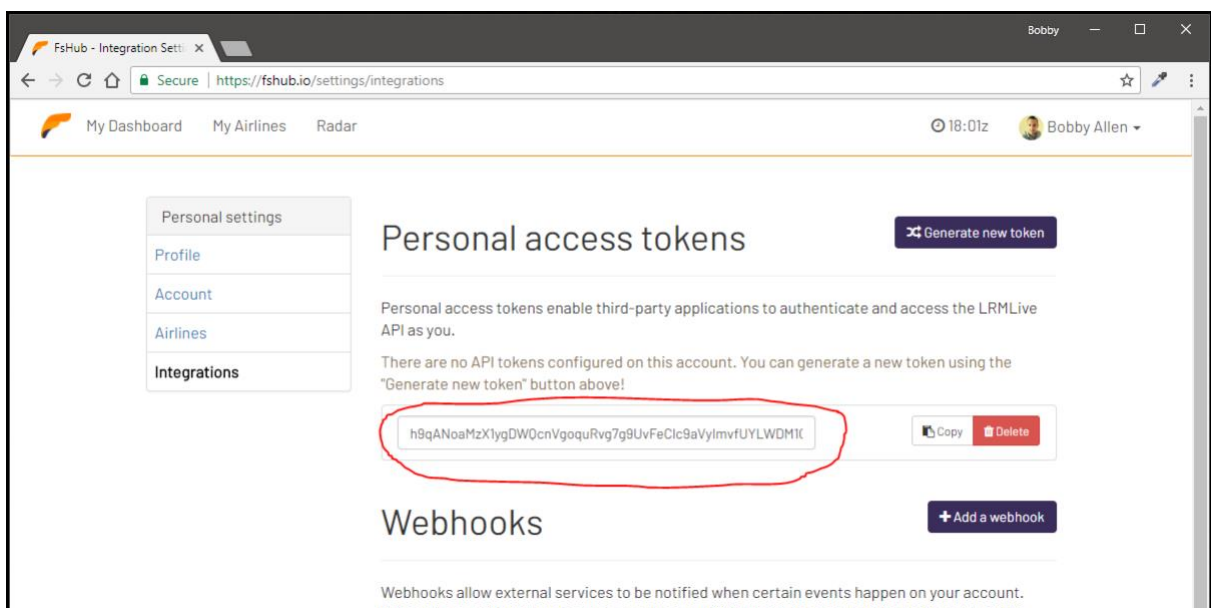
FsHub - Integration Setti ×

Bobby

Secure | https://fshub.io/settings/integrations

My Dashboard My Airlines Radar

18:01z

Bobby Allen

Personal settings

Profile

Account

Airlines

Integrations

Personal access tokens

Generate new token

Personal access tokens enable third-party applications to authenticate and access the LRMLive API as you.

There are no API tokens configured on this account. You can generate a new token using the "Generate new token" button above!

h9qANoaMzX1ygDWQcnVgoquRvg7g9UvFeClc9aVylmvfUYLWDM1(

Copy

Delete

Webhooks

Add a webhook

Webhooks allow external services to be notified when certain events happen on your account.